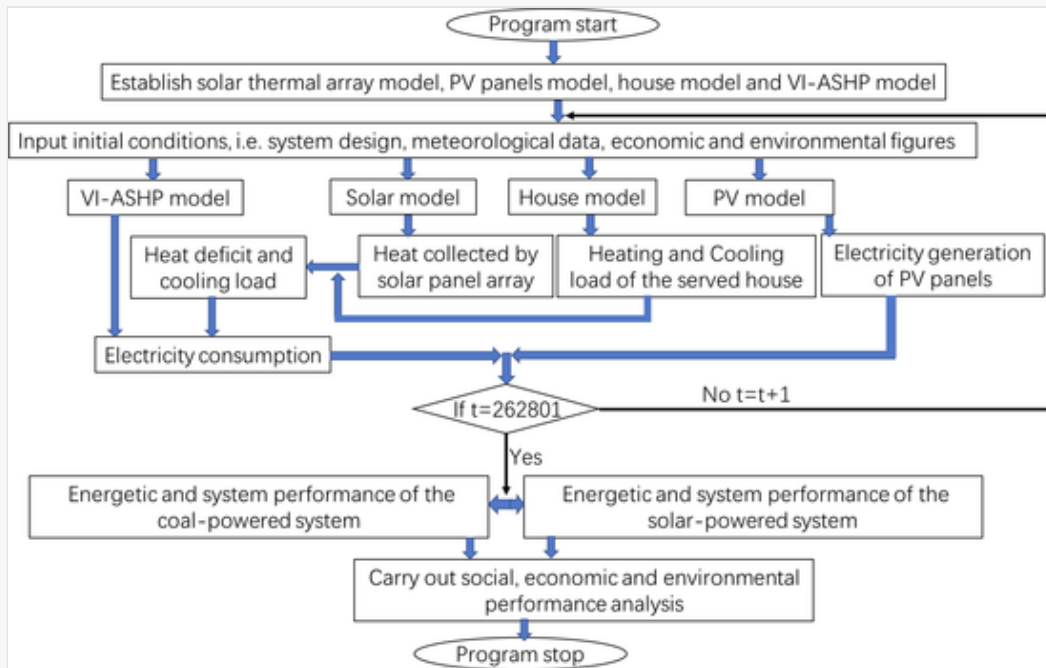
Program start

Establish solar thermal array model, PV panels model, house model and VI-ASHP model

Input initial conditions, i.e. system design, meteorological data, economic and environmental figures

VI-ASHP model

Solar model

House model

PV model

Heat deficit and cooling load

Heat collected by solar panel array

Heating and Cooling load of the served house

Electricity generation of PV panels

Electricity consumption

If t=262801

No t=t+1

Yes

Energetic and system performance of the coal-powered system

Energetic and system performance of the solar-powered system

Carry out social, economic and environmental performance analysis

Program stop